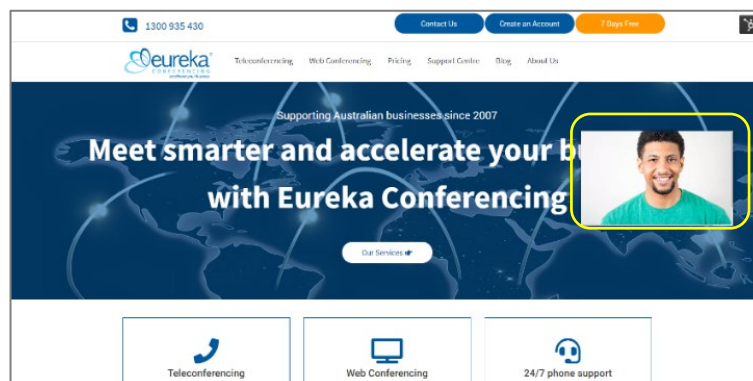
1300 935 430

Contact Us

Create an Account

7 Days Free

eureka CONFERENCING

Teleconferencing Web Conferencing Pricing Support Centre Blog About Us

Supporting Australian businesses since 2007

Meet smarter and accelerate your b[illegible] with Eureka Conferencing

Our Services

Teleconferencing

Web Conferencing

24/7 phone support